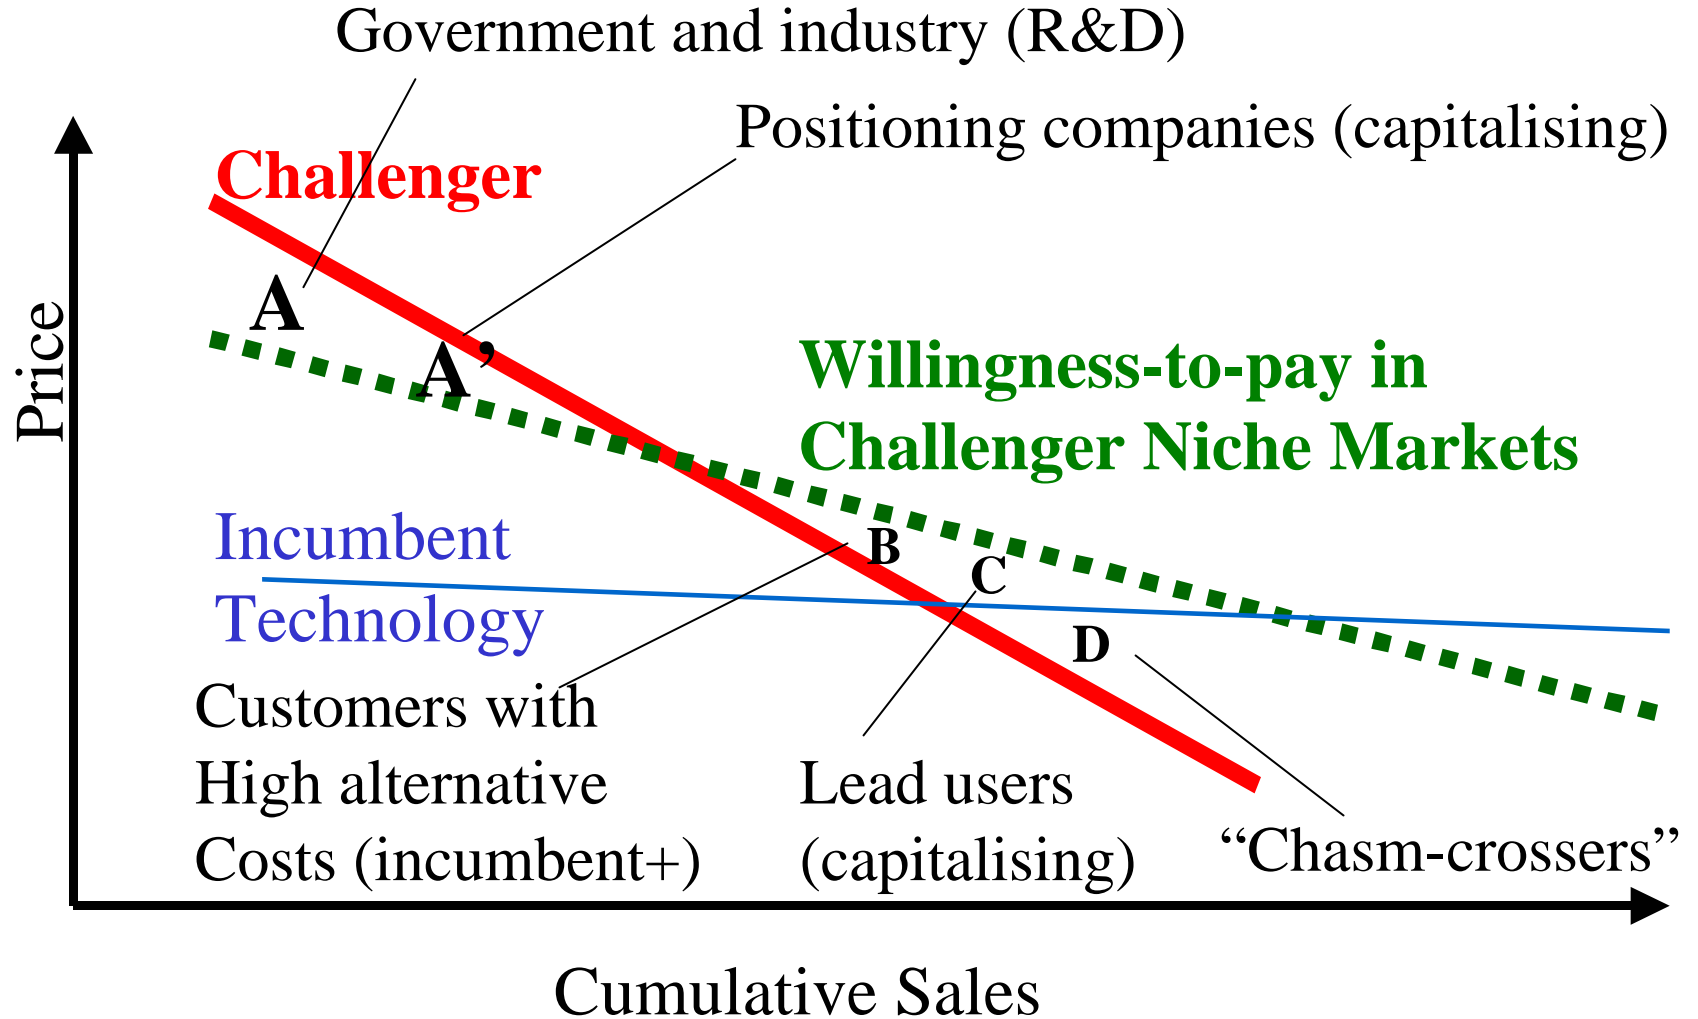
Government and industry (R&D)

Positioning companies (capitalising)

Challenger

Price

A

A'

Willingness-to-pay in Challenger Niche Markets

Incumbent Technology

B

C

D

Customers with High alternative Costs (incumbent+)

Lead users (capitalising)

"Chasm-crossers"

Cumulative Sales